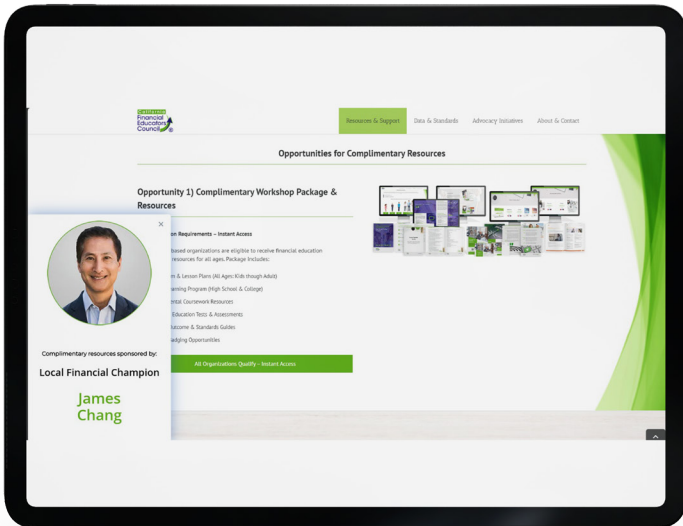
California Financial Educators Council

Resources & Support
Data & Standards
Advocacy Initiatives
About & Contact

Opportunities for Complimentary Resources

Opportunity 1) Complimentary Workshop Package & Resources

×

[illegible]on Requirements – Instant Access

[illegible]based organizations are eligible to receive financial education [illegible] resources for all ages. Package Includes:

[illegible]s & Lesson Plans (All Ages: Kids though Adult)
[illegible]arning Program (High School & College)
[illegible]ental Coursework Resources
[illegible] Education Tests & Assessments
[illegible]utcome & Standards Guides
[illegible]adging Opportunities

All Organizations Qualify – Instant Access

Complimentary resources sponsored by:

Local Financial Champion

James Chang